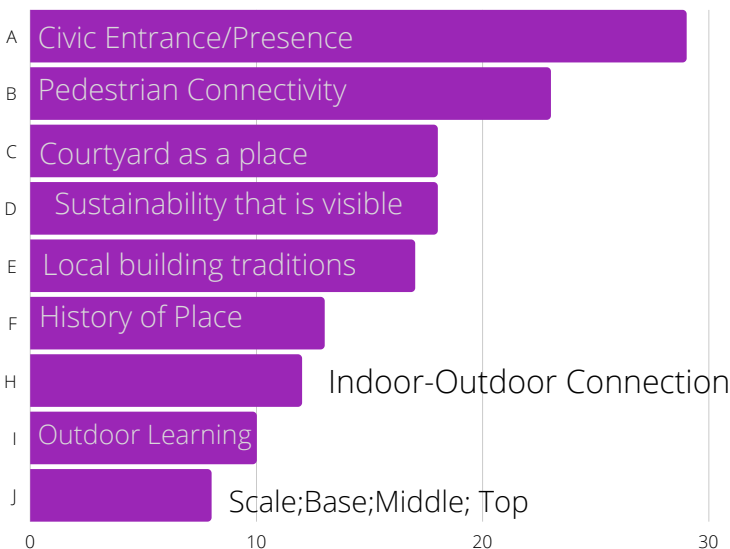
A Civic Entrance/Presence
B Pedestrian Connectivity
C Courtyard as a place
D Sustainability that is visible
E Local building traditions
F History of Place
H Indoor-Outdoor Connection
I Outdoor Learning
J Scale;Base;Middle; Top

0 10 20 30